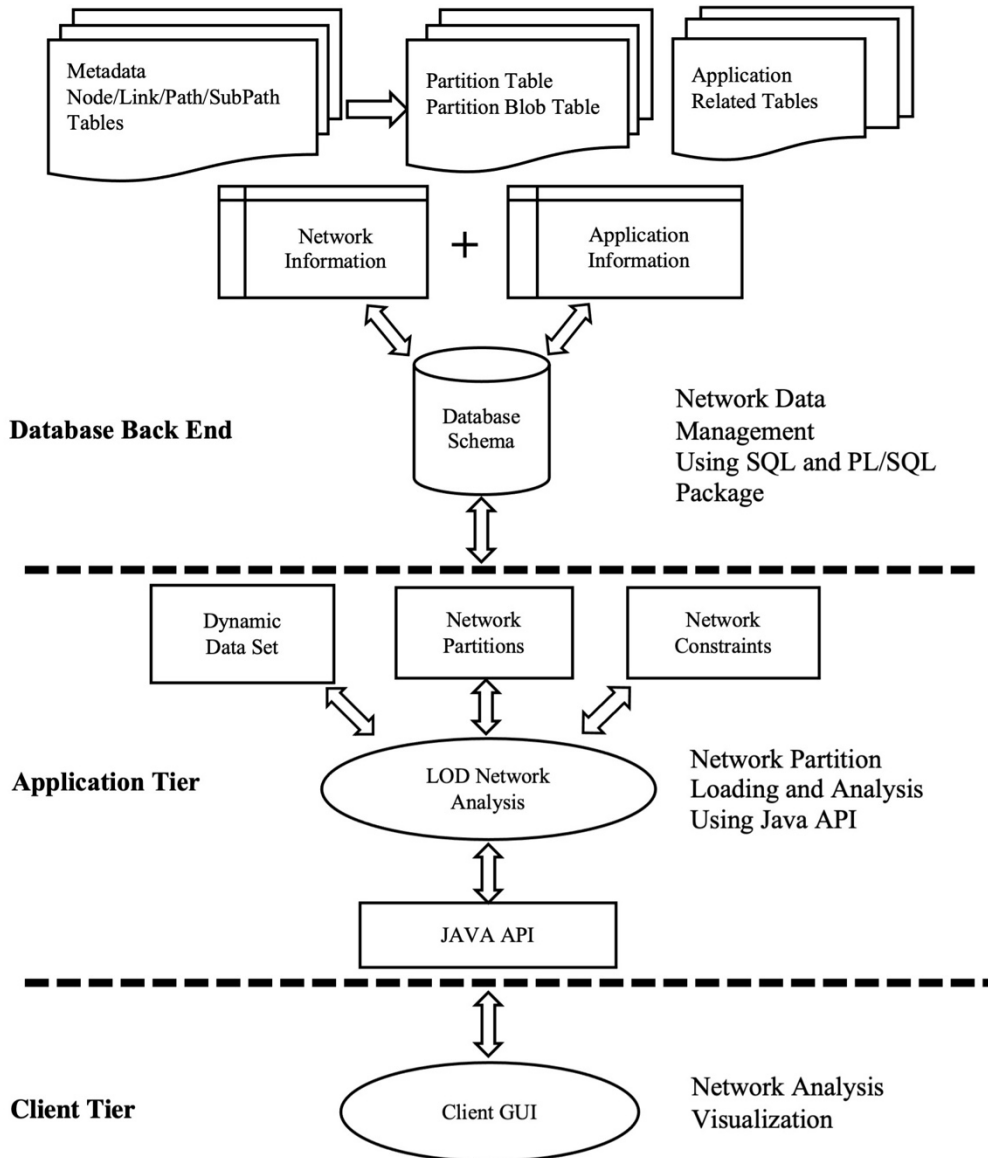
Metadata
Node/Link/Path/SubPath
Tables

Partition Table
Partition Blob Table

Application
Related Tables

Network
Information

+

Application
Information

Database Back End

Database
Schema

Network Data
Management
Using SQL and PL/SQL
Package

Dynamic
Data Set

Network
Partitions

Network
Constraints

Application Tier

LOD Network
Analysis

Network Partition
Loading and Analysis
Using Java API

JAVA API

Client Tier

Client GUI

Network Analysis
Visualization